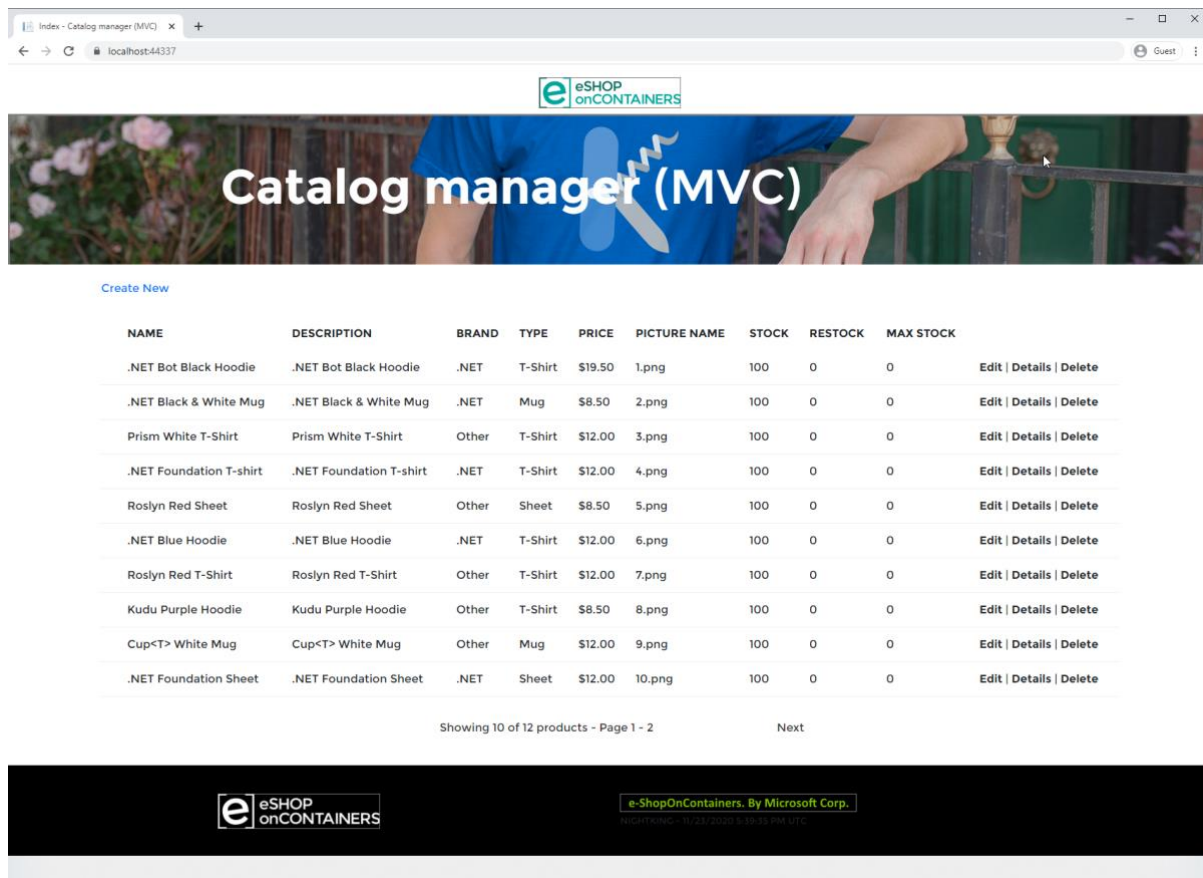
Index - Catalog manager (MVC) ×

localhost:44337

Guest

eSHOP onCONTAINERS

Catalog manager (MVC)

Create New

| NAME | DESCRIPTION | BRAND | TYPE | PRICE | PICTURE NAME | STOCK | RESTOCK | MAX STOCK | |
|---|---|---|---|---|---|---|---|---|---|
| .NET Bot Black Hoodie | .NET Bot Black Hoodie | .NET | T-Shirt | $19.50 | 1.png | 100 | 0 | 0 | Edit \| Details \| Delete |
| .NET Black & White Mug | .NET Black & White Mug | .NET | Mug | $8.50 | 2.png | 100 | 0 | 0 | Edit \| Details \| Delete |
| Prism White T-Shirt | Prism White T-Shirt | Other | T-Shirt | $12.00 | 3.png | 100 | 0 | 0 | Edit \| Details \| Delete |
| .NET Foundation T-shirt | .NET Foundation T-shirt | .NET | T-Shirt | $12.00 | 4.png | 100 | 0 | 0 | Edit \| Details \| Delete |
| Roslyn Red Sheet | Roslyn Red Sheet | Other | Sheet | $8.50 | 5.png | 100 | 0 | 0 | Edit \| Details \| Delete |
| .NET Blue Hoodie | .NET Blue Hoodie | .NET | T-Shirt | $12.00 | 6.png | 100 | 0 | 0 | Edit \| Details \| Delete |
| Roslyn Red T-Shirt | Roslyn Red T-Shirt | Other | T-Shirt | $12.00 | 7.png | 100 | 0 | 0 | Edit \| Details \| Delete |
| Kudu Purple Hoodie | Kudu Purple Hoodie | Other | T-Shirt | $8.50 | 8.png | 100 | 0 | 0 | Edit \| Details \| Delete |
| Cup<T> White Mug | Cup<T> White Mug | Other | Mug | $12.00 | 9.png | 100 | 0 | 0 | Edit \| Details \| Delete |
| .NET Foundation Sheet | .NET Foundation Sheet | .NET | Sheet | $12.00 | 10.png | 100 | 0 | 0 | Edit \| Details \| Delete |

Showing 10 of 12 products - Page 1 - 2

Next

eSHOP onCONTAINERS

e-ShopOnContainers. By Microsoft Corp.

NIGHTKING - 11/23/2020 5:38:35 PM UTC